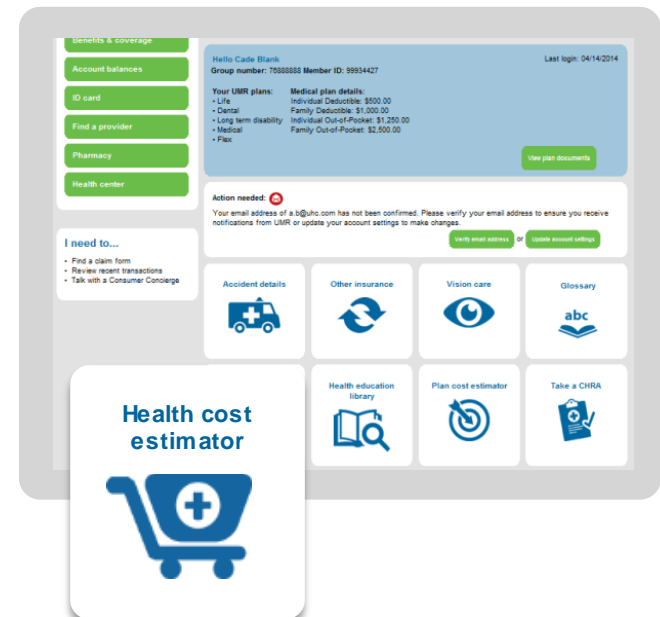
Benefits & coverage

Account balances

ID card

Find a provider

Pharmacy

Health center

I need to...
• Find a claim form
• Review recent transactions
• Talk with a Consumer Concierge

Hello Cade Blank
Last login: 04/14/2014
Group number: 76888888 Member ID: 99934427

Your UMR plans:
• Life
• Dental
• Long term disability
• Medical
• Flex

Medical plan details:
Individual Deductible: $500.00
Family Deductible: $1,000.00
Individual Out-of-Pocket: $1,250.00
Family Out-of-Pocket: $2,500.00

View plan documents

Action needed:
Your email address of a.b@uhc.com has not been confirmed. Please verify your email address to ensure you receive notifications from UMR or update your account settings to make changes.

Verify email address or Update account settings

Accident details

Other insurance

Vision care

Glossary

abc

Health cost estimator

Health education library

Plan cost estimator

Take a CHRA